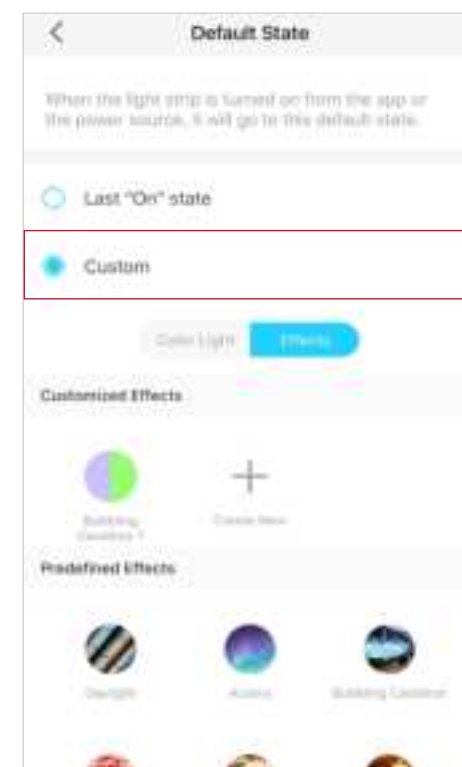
Default State

When the light strip is turned on from the app or the power source, it will go to this default state.

Last "On" state

Custom

Color Light Effects

Customized Effects

Bubbling Cauldron 1

Create New

Predefined Effects

Daylight

Aurora

Bubbling Cauldron